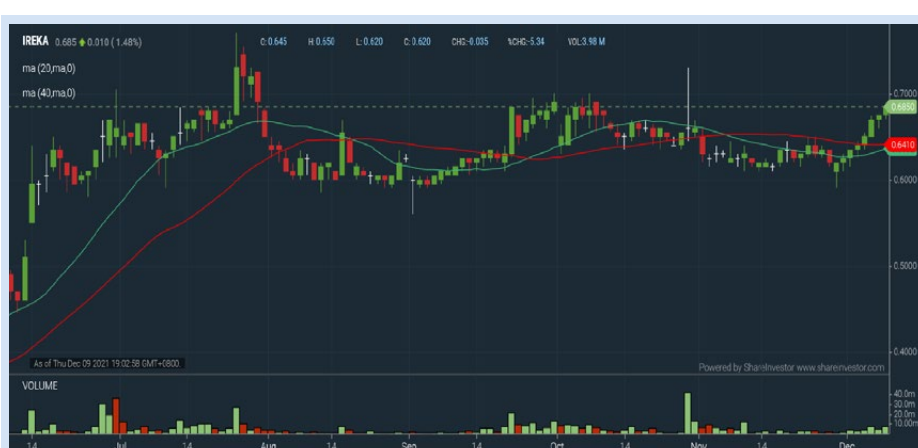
IREKA 0.685 ▲ 0.010 ( 1.48%) O: 0.645 H: 0.650 L: 0.620 C: 0.620 CHG: -0.035 %CHG: -5.34 VOL: 3.98 M

ma (20,ma,0)

ma (40,ma,0)

0.7000
0.6850
0.6410
0.6000
0.5000
0.4000

As of Thu Dec 09 2021 19:02:58 GMT+0800

Powered by ShareInvestor www.shareinvestor.com

VOLUME

40.0m
30.0m
20.0m
10.0m

14 Jul 14 Aug 14 Sep 14 Oct 14 Nov 14 Dec